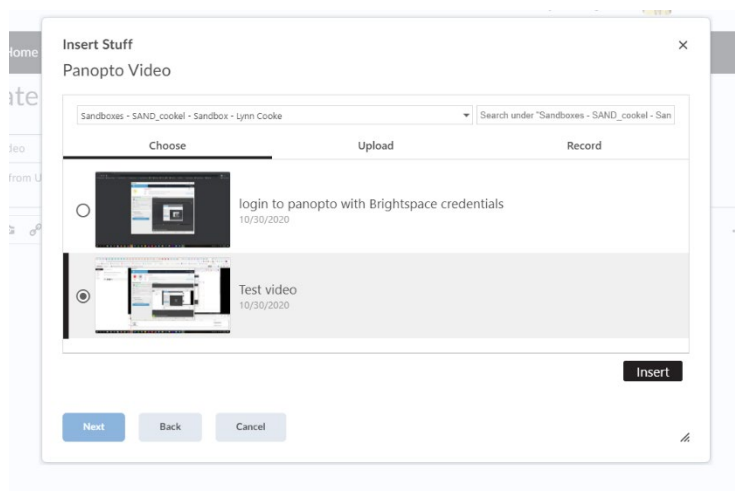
ome
ate
deo
from U

Insert Stuff
Panopto Video

Sandboxes - SAND_cookel - Sandbox - Lynn Cooke
Search under "Sandboxes - SAND_cookel - San

Choose
Upload
Record

login to panopto with Brightspace credentials
10/30/2020

Test video
10/30/2020

Insert

Next
Back
Cancel